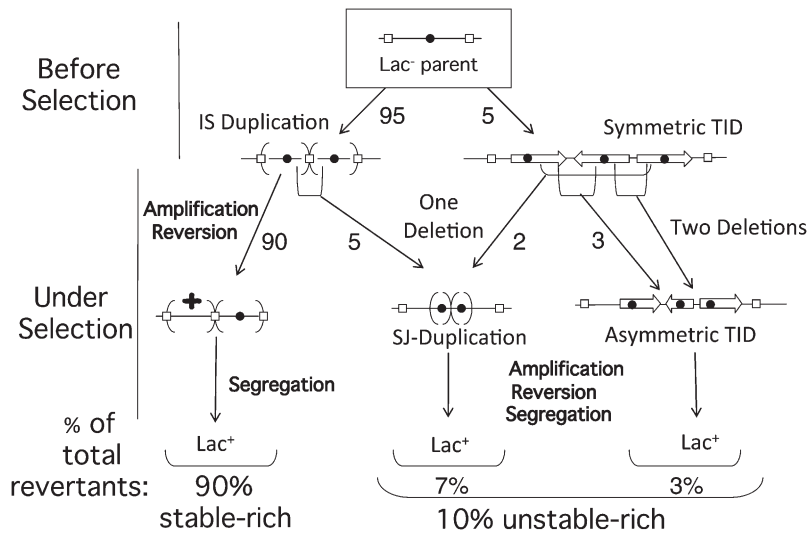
Before Selection

Lac⁻ parent

IS Duplication

95

5

Symmetric TID

Amplification Reversion

90

5

One Deletion

2

3

Two Deletions

Under Selection

SJ-Duplication

Asymmetric TID

Segregation

Amplification Reversion Segregation

% of total revertants:

Lac⁺

Lac⁺

Lac⁺

90% stable-rich

7%

3%

10% unstable-rich